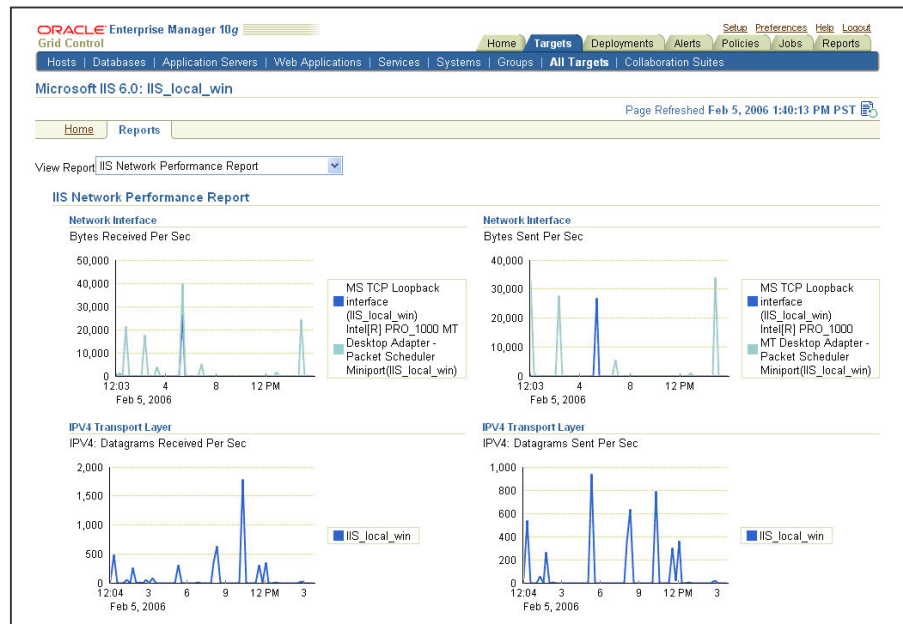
ORACLE Enterprise Manager 10g
Grid Control

Setup Preferences Help Logout

Home | Targets | Deployments | Alerts | Policies | Jobs | Reports

Hosts | Databases | Application Servers | Web Applications | Services | Systems | Groups | All Targets | Collaboration Suites

Microsoft IIS 6.0: IIS_local_win

Page Refreshed Feb 5, 2006 1:40:13 PM PST

Home | Reports

View Report IIS Network Performance Report

IIS Network Performance Report

Network Interface
Bytes Received Per Sec

50,000
40,000
30,000
20,000
10,000
0
12:03 4 8 12 PM
Feb 5, 2006

MS TCP Loopback interface (IIS_local_win)
Intel[R] PRO_1000 MT Desktop Adapter - Packet Scheduler Miniport(IIS_local_win)

Network Interface
Bytes Sent Per Sec

40,000
30,000
20,000
10,000
0
12:03 4 8 12 PM
Feb 5, 2006

MS TCP Loopback interface (IIS_local_win)
Intel[R] PRO_1000 MT Desktop Adapter - Packet Scheduler Miniport(IIS_local_win)

IPV4 Transport Layer
IPV4: Datagrams Received Per Sec

2,000
1,500
1,000
500
0
12:04 3 6 9 12 PM 3
Feb 5, 2006

IIS_local_win

IPV4 Transport Layer
IPV4: Datagrams Sent Per Sec

1,000
800
600
400
200
0
12:04 3 6 9 12 PM 3
Feb 5, 2006

IIS_local_win